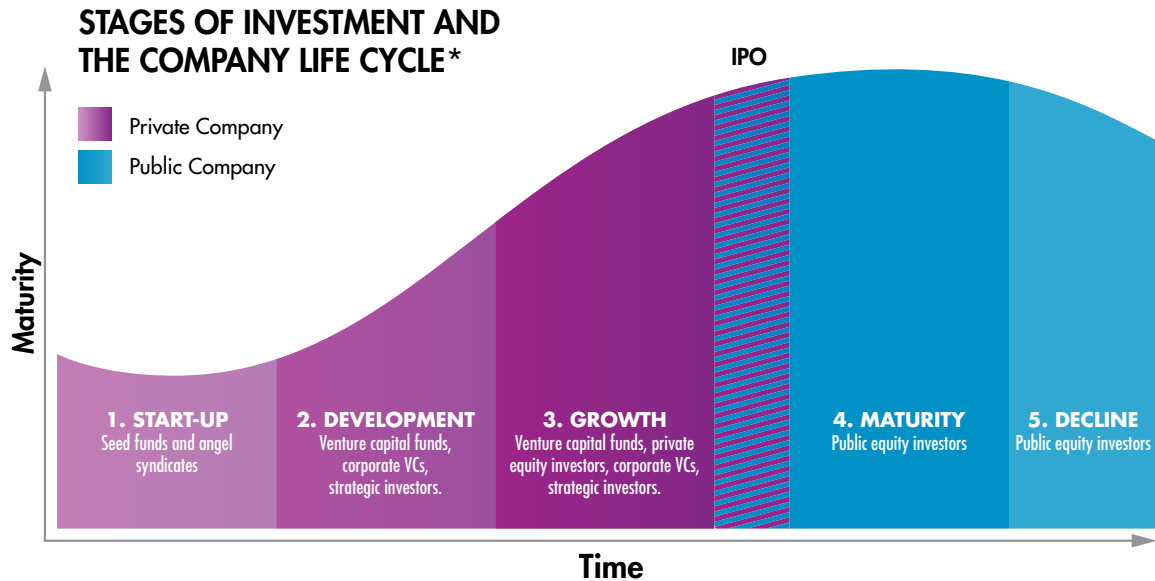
STAGES OF INVESTMENT AND THE COMPANY LIFE CYCLE*

Private Company

Public Company

IPO

Maturity

1. START-UP
Seed funds and angel syndicates

2. DEVELOPMENT
Venture capital funds, corporate VCs, strategic investors.

3. GROWTH
Venture capital funds, private equity investors, corporate VCs, strategic investors.

4. MATURITY
Public equity investors

5. DECLINE
Public equity investors

Time